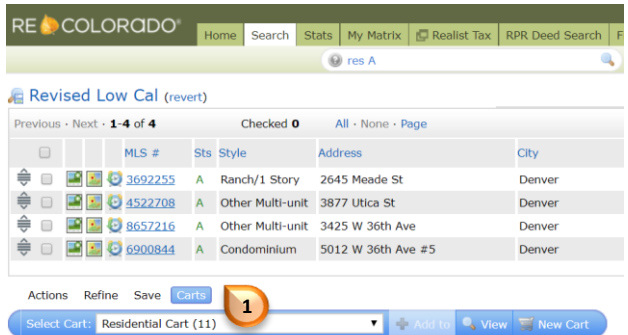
RE COLORADO®

Home Search Stats My Matrix Realist Tax RPR Deed Search F

res A

Revised Low Cal (revert)

Previous · Next · 1-4 of 4 Checked 0 All · None · Page

| | MLS # | Sts | Style | Address | City |
|---|---|---|---|---|---|
| | 3692255 | A | Ranch/1 Story | 2645 Meade St | Denver |
| | 4522708 | A | Other Multi-unit | 3877 Utica St | Denver |
| | 8657216 | A | Other Multi-unit | 3425 W 36th Ave | Denver |
| | 6900844 | A | Condominium | 5012 W 36th Ave #5 | Denver |

Actions Refine Save Carts

1

Select Cart: Residential Cart (11) Add to View New Cart